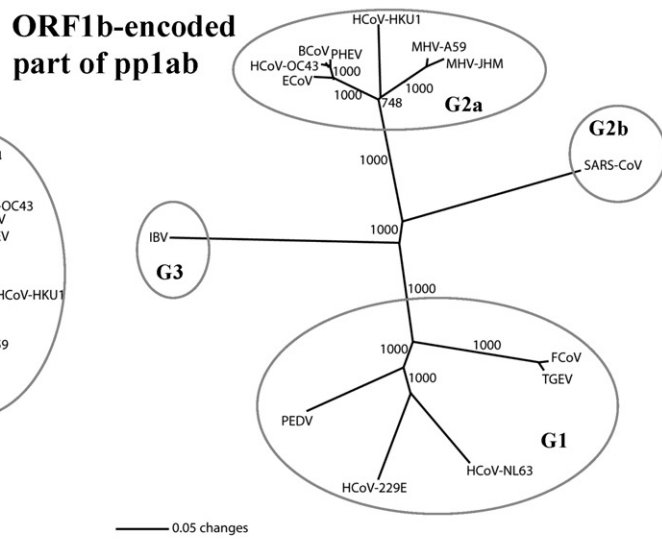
ORF1b-encoded part of pp1ab

HCoV-HKU1
BCoV
PHEV
HCoV-OC43
1000
ECoV
1000
MHV-A59
MHV-JHM
1000
748
G2a

G2b
SARS-CoV

1000

IBV
G3
1000

1000

1000
1000
FCoV
TGEV
1000
PEDV
G1
HCoV-NL63
HCoV-229E

0.05 changes

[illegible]
OC43
V
HCoV-HKU1
59